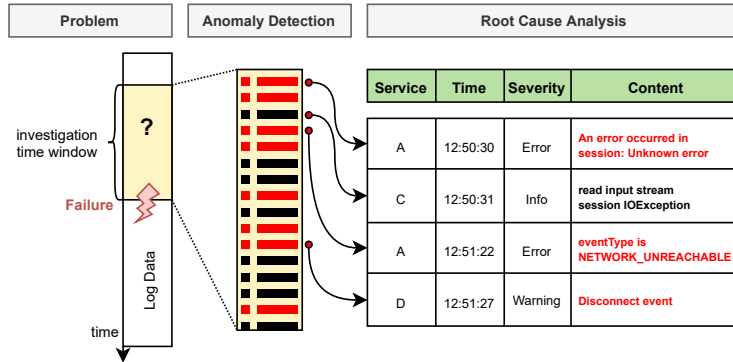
Problem

Anomaly Detection

Root Cause Analysis

investigation time window

?

Failure

Log Data

time

| Service | Time | Severity | Content |
|---|---|---|---|
| A | 12:50:30 | Error | An error occurred in session: Unknown error |
| C | 12:50:31 | Info | read input stream session IOException |
| A | 12:51:22 | Error | eventType is NETWORK_UNREACHABLE |
| D | 12:51:27 | Warning | Disconnect event |